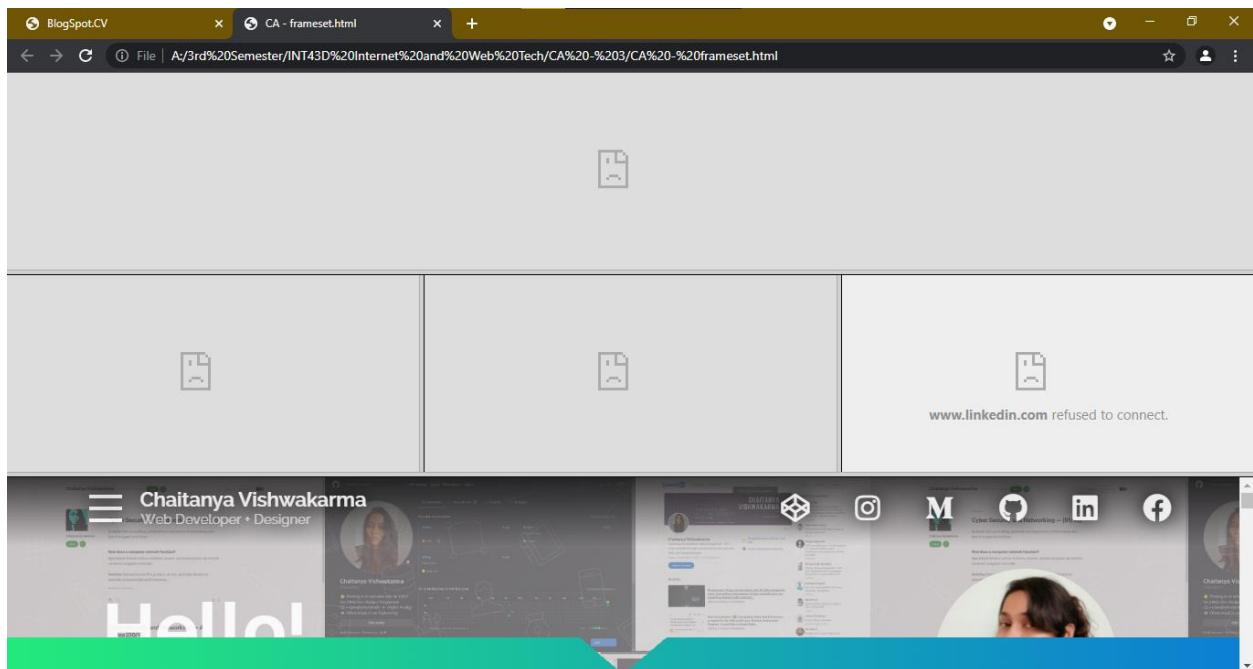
BlogSpot.CV
CA - frameset.html
File | A:/3rd%20Semester/INT43D%20Internet%20and%20Web%20Tech/CA%20-%203/CA%20-%20frameset.html

www.linkedin.com refused to connect.

Chaitanya Vishwakarma
Web Developer • Designer

M

Hello!